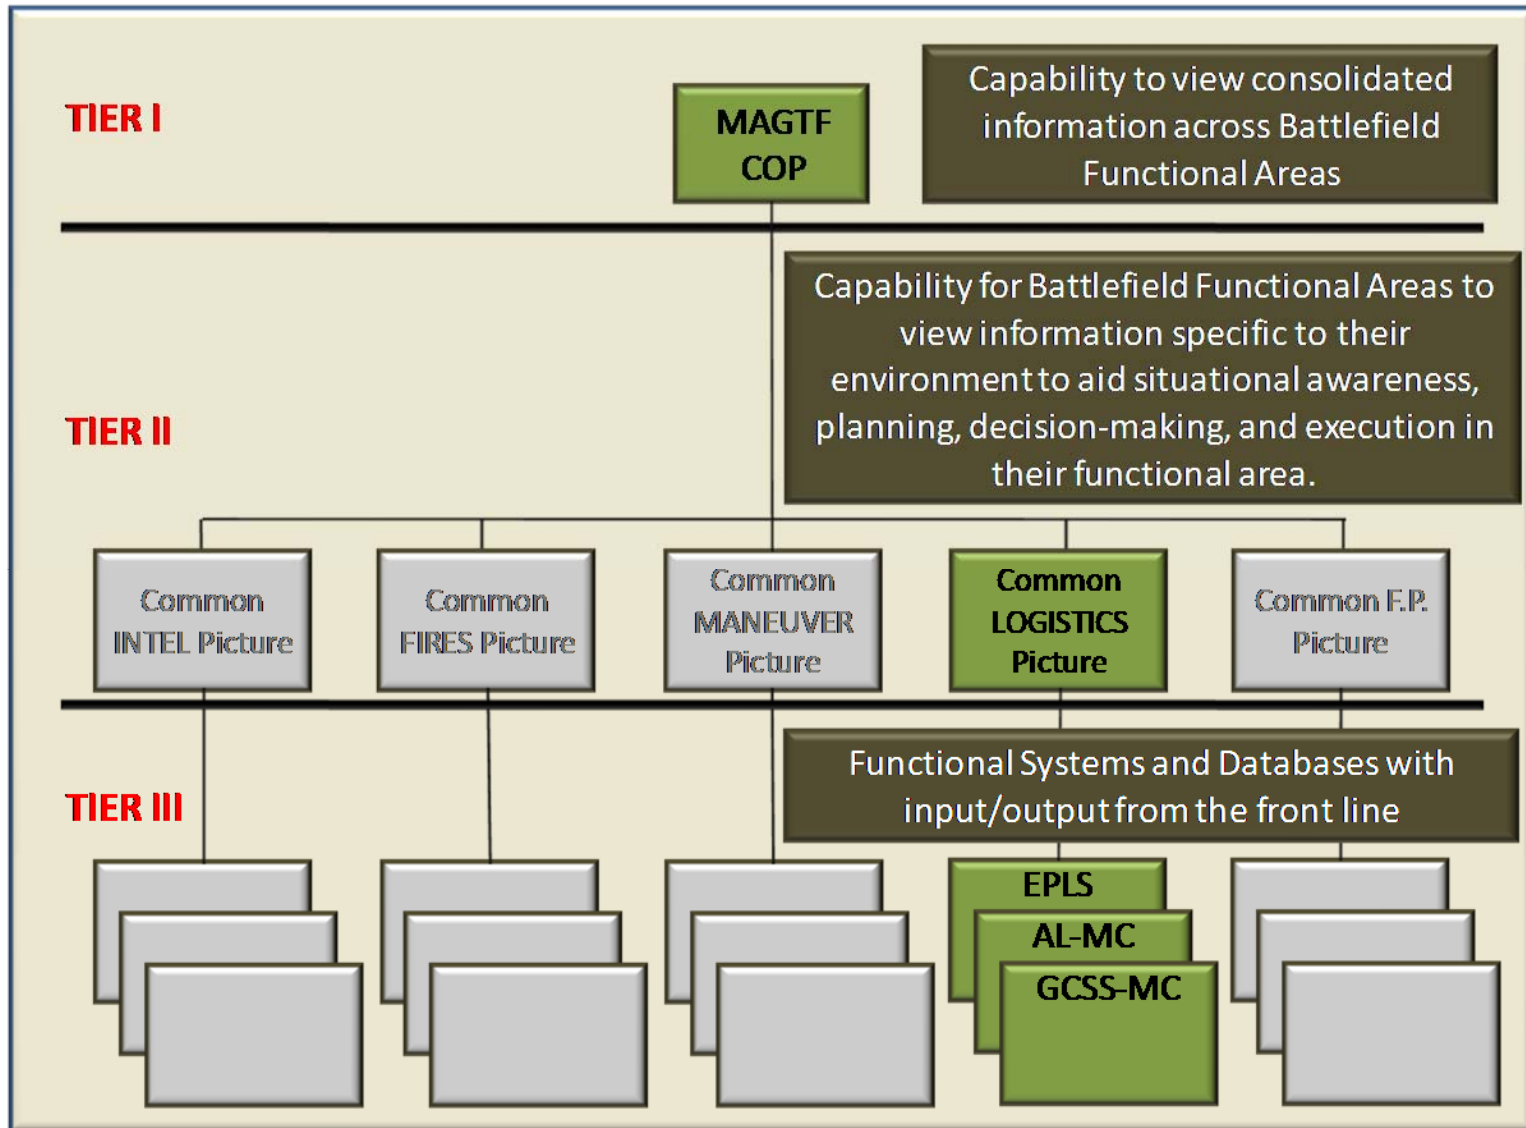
TIER I

MAGTF COP

Capability to view consolidated information across Battlefield Functional Areas

TIER II

Capability for Battlefield Functional Areas to view information specific to their environment to aid situational awareness, planning, decision-making, and execution in their functional area.

Common INTEL Picture

Common FIRES Picture

Common MANEUVER Picture

Common LOGISTICS Picture

Common F.P. Picture

TIER III

Functional Systems and Databases with input/output from the front line

EPLS

AL-MC

GCSS-MC